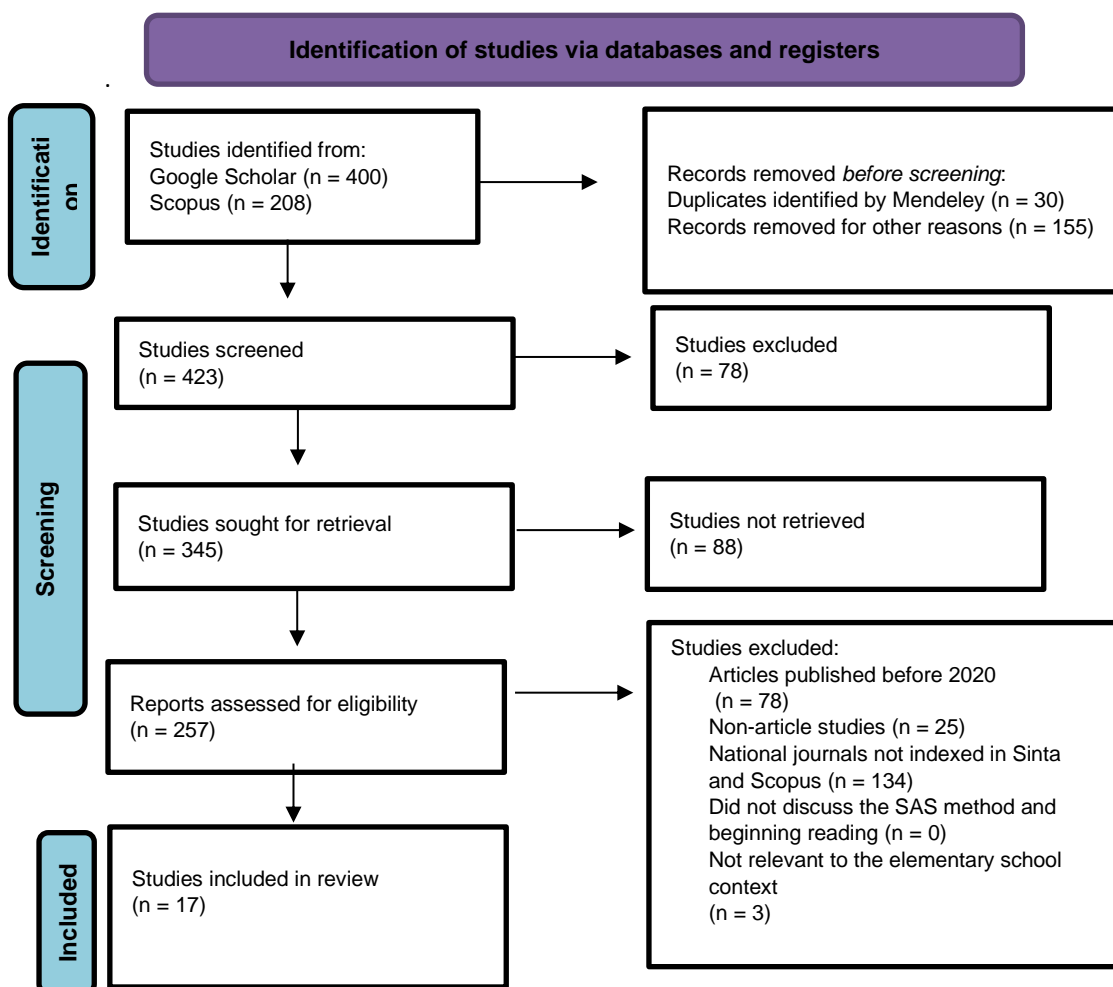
Identification of studies via databases and registers

.

Identificati on

Studies identified from:
Google Scholar (n = 400)
Scopus (n = 208)

Records removed *before screening*:
Duplicates identified by Mendeley (n = 30)
Records removed for other reasons (n = 155)

Screening

Studies screened
(n = 423)

Studies excluded
(n = 78)

Studies sought for retrieval
(n = 345)

Studies not retrieved
(n = 88)

Reports assessed for eligibility
(n = 257)

Studies excluded:
Articles published before 2020
(n = 78)
Non-article studies (n = 25)
National journals not indexed in Sinta and Scopus (n = 134)
Did not discuss the SAS method and beginning reading (n = 0)
Not relevant to the elementary school context
(n = 3)

Included

Studies included in review
(n = 17)